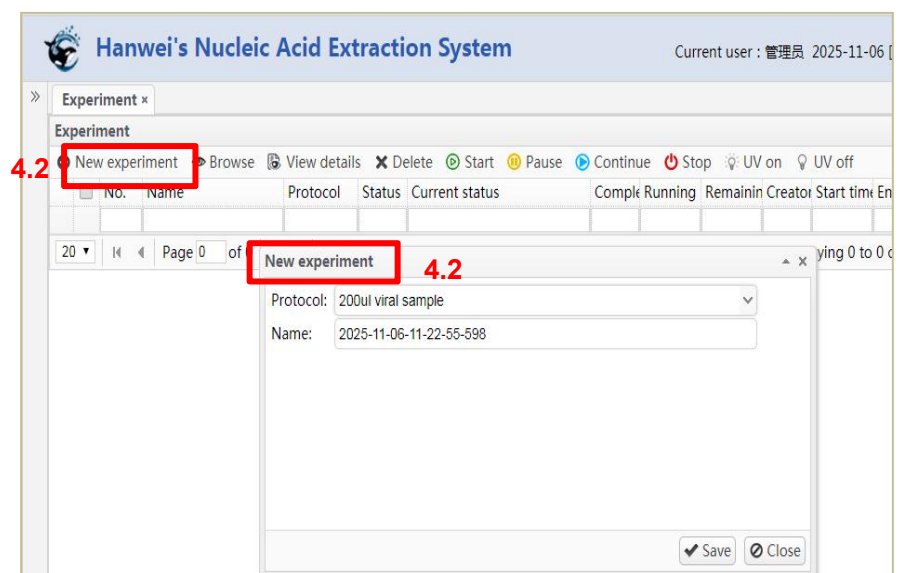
Hanwei's Nucleic Acid Extraction System

Current user : 管理员 2025-11-06 [

»

Experiment ×

Experiment

4.2

New experiment Browse View details Delete Start Pause Continue Stop UV on UV off

| No. | Name | Protocol | Status | Current status | Comple | Running | Remainin | Creator | Start time | En |
|---|---|---|---|---|---|---|---|---|---|---|
| | | | | | | | | | | |

20 ▾ Page 0 of

ying 0 to 0 c

New experiment

4.2

Protocol: 200ul viral sample

Name: 2025-11-06-11-22-55-598

Save Close